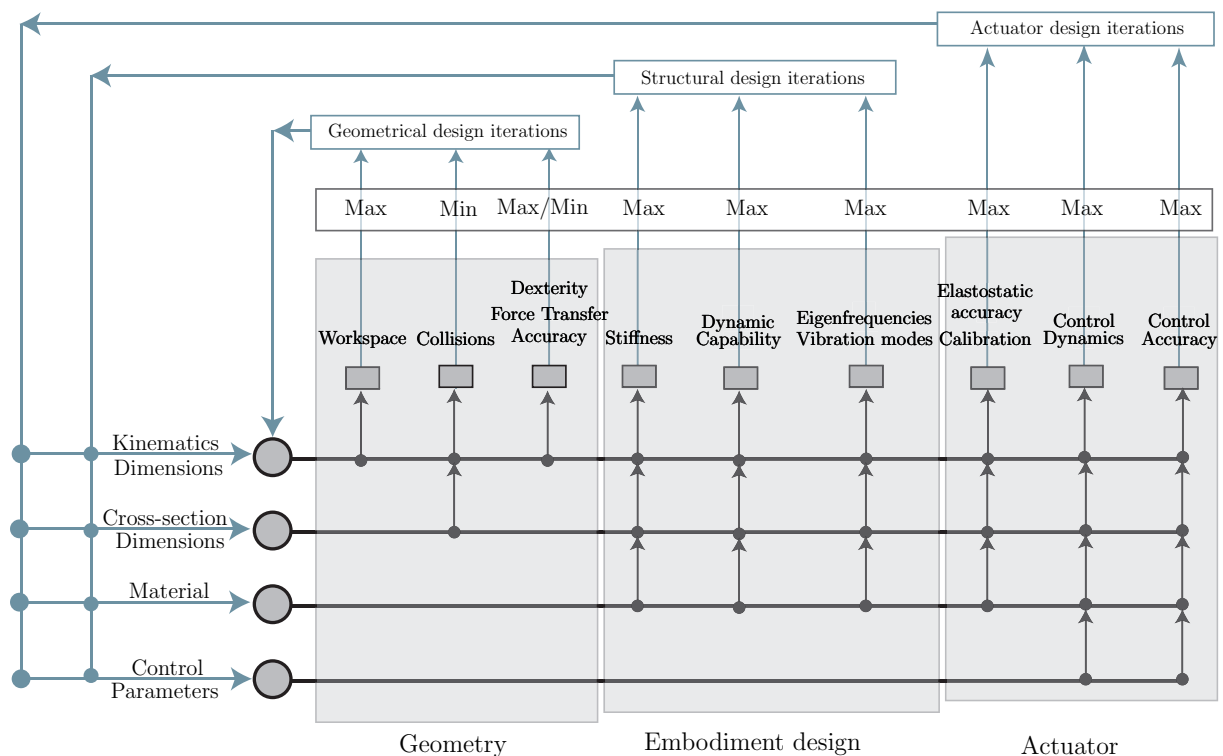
Actuator design iterations

Structural design iterations

Geometrical design iterations

Max Min Max/Min Max Max Max Max Max Max

Workspace

Collisions

Dexterity
Force Transfer
Accuracy

Stiffness

Dynamic
Capability

Eigenfrequencies
Vibration modes

Elastostatic
accuracy
Calibration

Control
Dynamics

Control
Accuracy

Kinematics
Dimensions

Cross-section
Dimensions

Material

Control
Parameters

Geometry

Embodiment design

Actuator